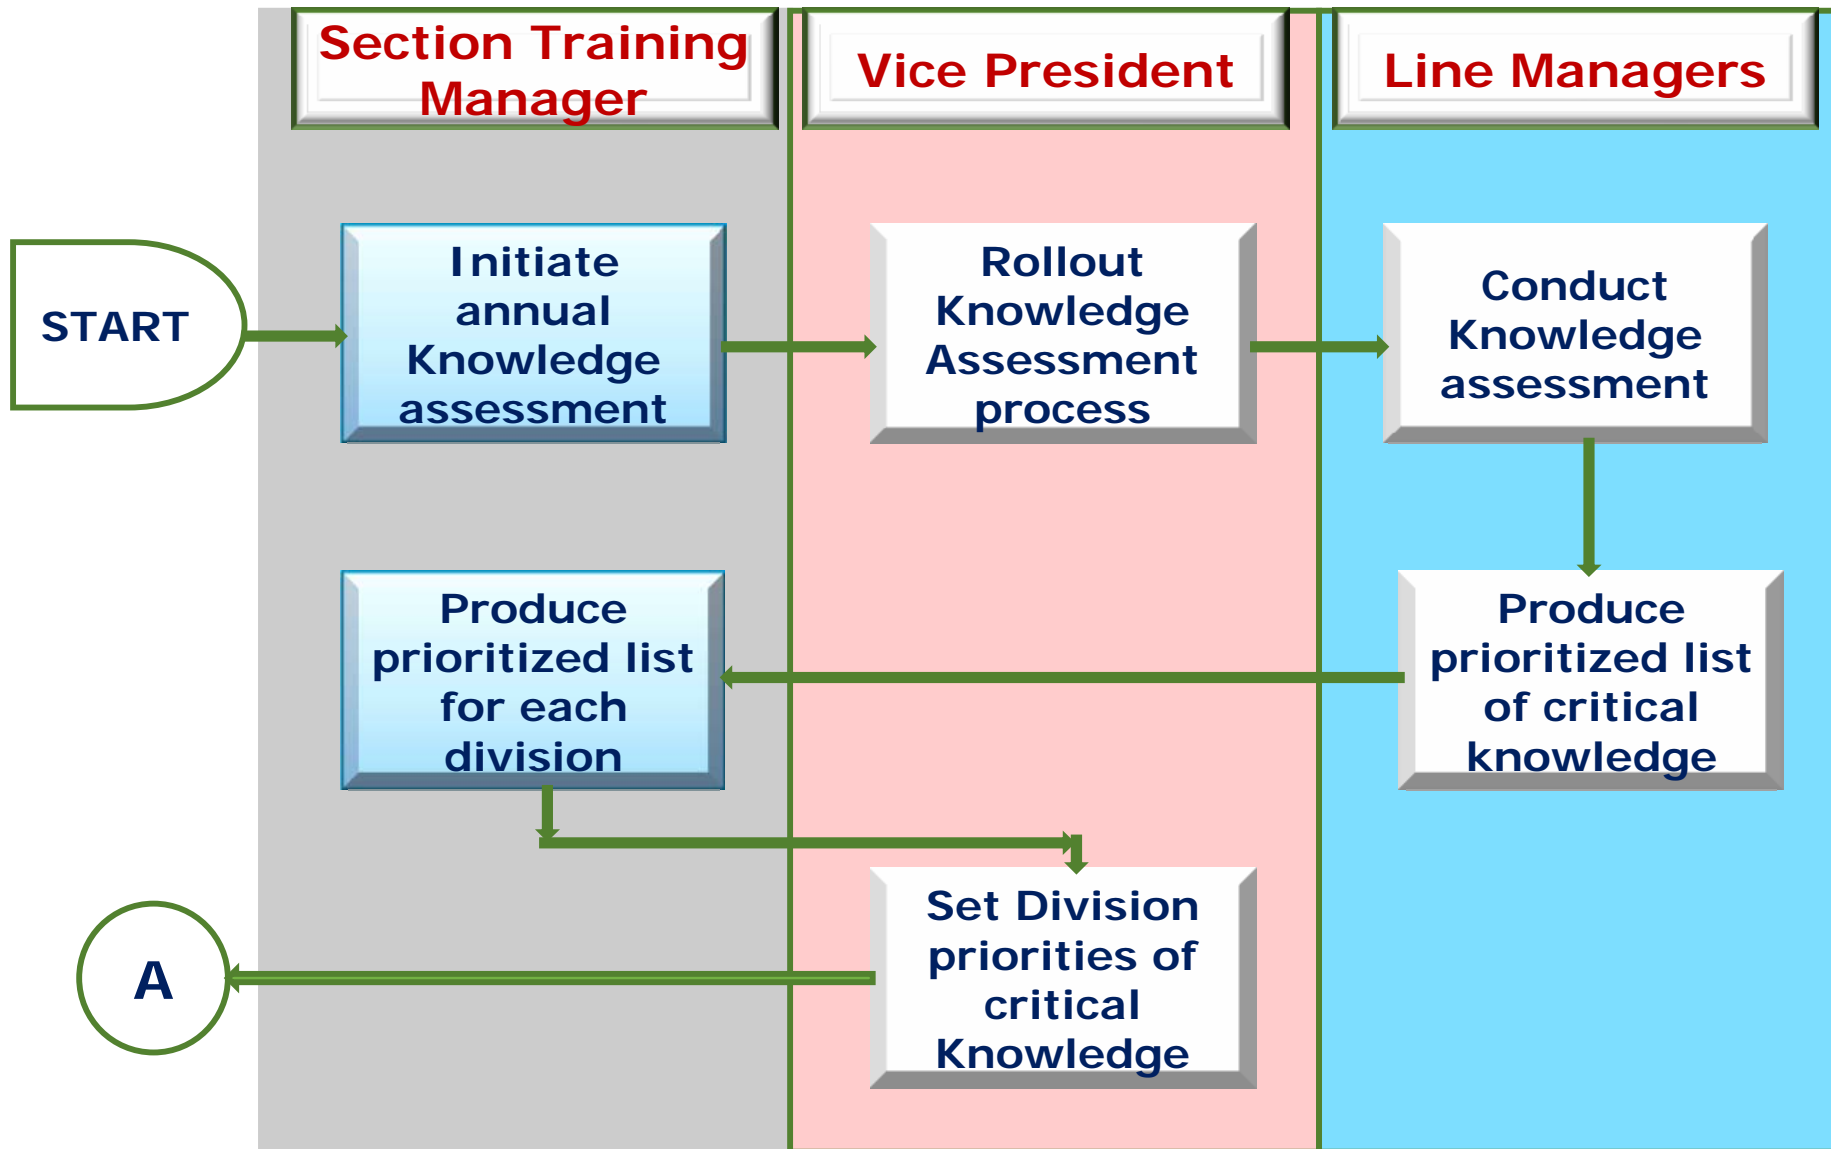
Section Training Manager

Vice President

Line Managers

START

Initiate annual Knowledge assessment

Rollout Knowledge Assessment process

Conduct Knowledge assessment

Produce prioritized list of critical knowledge

Produce prioritized list for each division

Set Division priorities of critical Knowledge

A